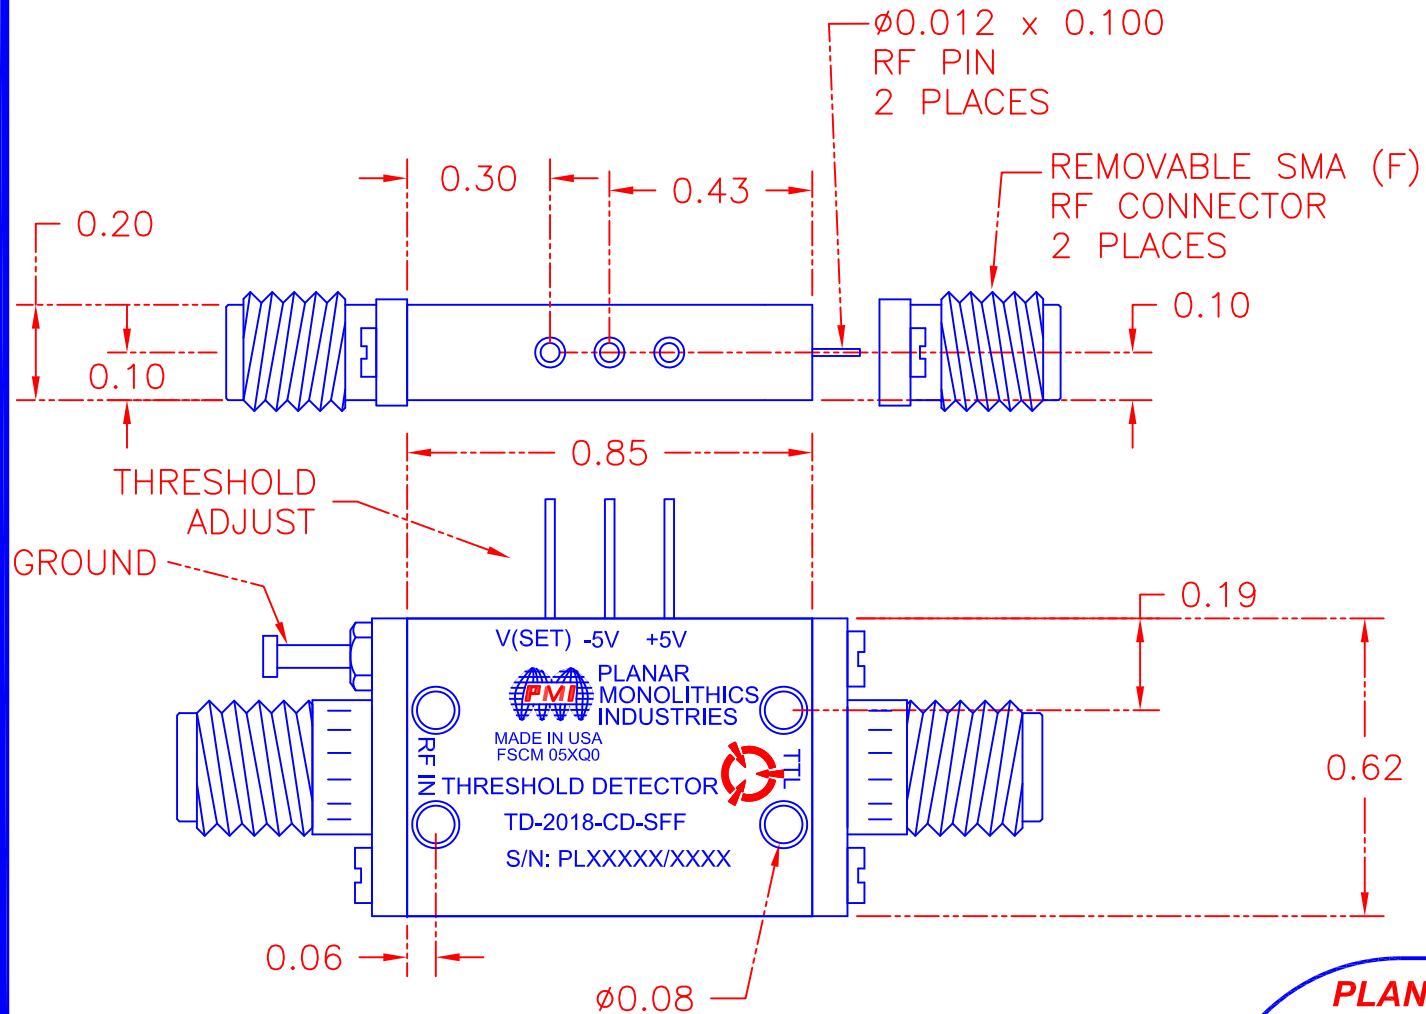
ø0.012 x 0.100
RF PIN
2 PLACES

REMOVABLE SMA (F)
RF CONNECTOR
2 PLACES

0.30

0.43

0.20

0.10

0.10

0.85

THRESHOLD
ADJUST

GROUND

0.19

V(SET) -5V +5V

PMI

PLANAR
MONOLITHICS
INDUSTRIES

MADE IN USA
FSCM 05XQ0

RF IN

TTL

THRESHOLD DETECTOR

TD-2018-CD-SFF

S/N: PLXXXXX/XXXX

0.62

0.06

ø0.08

PLAN